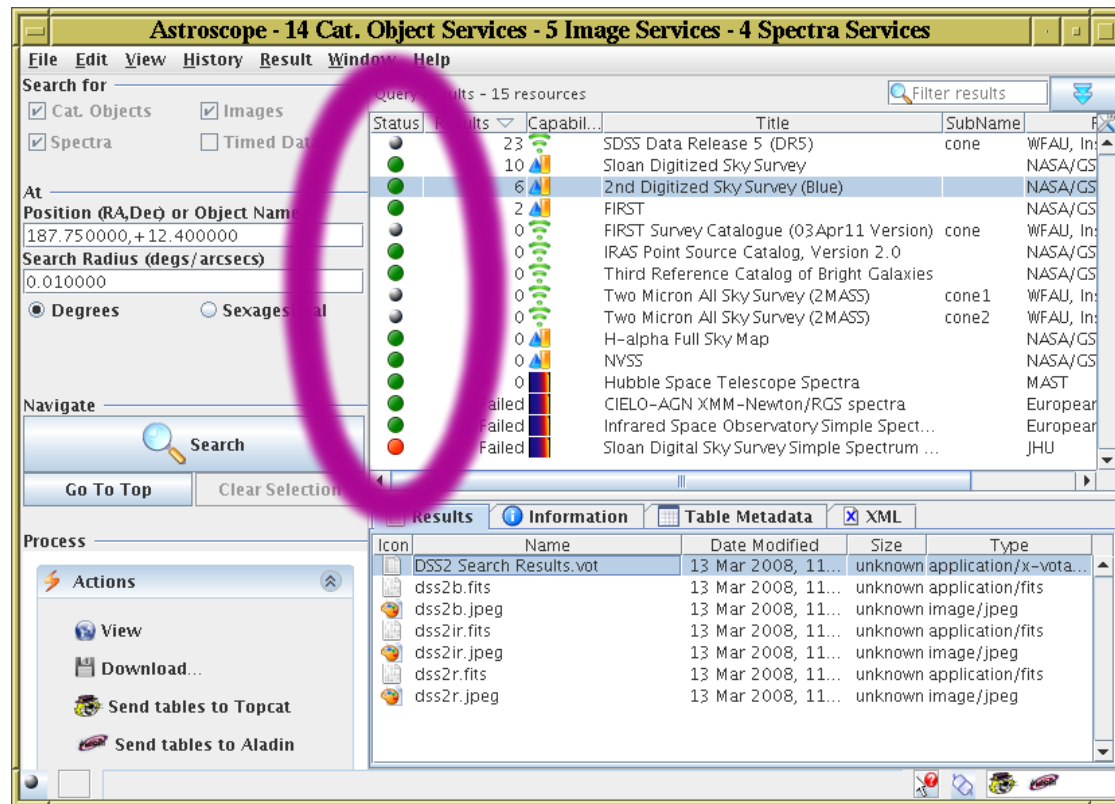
Astroscope - 14 Cat. Object Services - 5 Image Services - 4 Spectra Services

File Edit View History Result Window Help

Search for
Cat. Objects
Images
Spectra
Timed Dat

At
Position (RA,Dec) or Object Name
187.750000,+12.400000
Search Radius (degs/arcsecs)
0.010000
Degrees
Sexages al

Navigate
Search
Go To Top
Clear Selection

Process
Actions
View
Download...
Send tables to Topcat
Send tables to Aladin

Query ults - 15 resources
Filter results

| Status | Results | Capabil... | Title | SubName | P |
|---|---|---|---|---|---|
| | 23 | | SDSS Data Release 5 (DR5) | cone | WFAU, In |
| | 10 | | Sloan Digitized Sky Survey | | NASA/GS |
| | 6 | | 2nd Digitized Sky Survey (Blue) | | NASA/GS |
| | 2 | | FIRST | | NASA/GS |
| | 0 | | FIRST Survey Catalogue (03Apr11 Version) | cone | WFAU, In |
| | 0 | | IRAS Point Source Catalog, Version 2.0 | | NASA/GS |
| | 0 | | Third Reference Catalog of Bright Galaxies | | NASA/GS |
| | 0 | | Two Micron All Sky Survey (2MASS) | cone1 | WFAU, In |
| | 0 | | Two Micron All Sky Survey (2MASS) | cone2 | WFAU, In |
| | 0 | | H-alpha Full Sky Map | | NASA/GS |
| | 0 | | NVSS | | NASA/GS |
| | 0 | | Hubble Space Telescope Spectra | | MAST |
| | ailed | | CIELO-AGN XMM-Newton/RGS spectra | | Europear |
| | Failed | | Infrared Space Observatory Simple Spect... | | Europear |
| | Failed | | Sloan Digital Sky Survey Simple Spectrum ... | | JHU |

Results | Information | Table Metadata | XML

| Icon | Name | Date Modified | Size | Type |
|---|---|---|---|---|
| | DSS2 Search Results.vot | 13 Mar 2008, 11... | unknown | application/x-vota... |
| | dss2b.fits | 13 Mar 2008, 11... | unknown | application/fits |
| | dss2b.jpeg | 13 Mar 2008, 11... | unknown | image/jpeg |
| | dss2ir.fits | 13 Mar 2008, 11... | unknown | application/fits |
| | dss2ir.jpeg | 13 Mar 2008, 11... | unknown | image/jpeg |
| | dss2r.fits | 13 Mar 2008, 11... | unknown | application/fits |
| | dss2r.jpeg | 13 Mar 2008, 11... | unknown | image/jpeg |